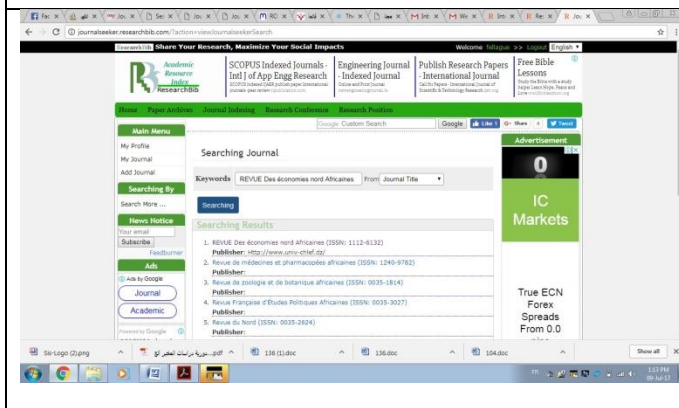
Fa x | x | Jo x | Se x | Jo x | Jo x | RO x | x | Th x | x | Int x | We x | Int x | Re x | Jo x

journalseeker.researchbib.com/?action=viewJournalseekerSearch

ResearchBib Share Your Research, Maximize Your Social Impacts Welcome fafaque >> Logout English

Academic Resource Index ResearchBib

SCOPUS Indexed Journals - Intl J of App Engg Research
SCOPUS Indexed IJAER publish paper international journals peer reviewed

Engineering Journal - Indexed Journal
Online and Print Journal

Publish Research Papers - International Journal
Call for Papers - International Journal of Scientific & Technology Research

Free Bible Lessons
Study the Bible with a study helper Learn Hope, Peace and Love

Home Paper Archives Journal Indexing Research Conference Research Position

Google Custom Search Google Like 1 Share 4 Tweet

Main Menu
My Profile
My Journal
Add Journal

Searching By
Search More ...

News Notice
Your email
Subscribe
Feedburner

Ads
Ads by Google
Journal
Academic

Searching Journal

Keywords REVUE Des économies nord Africaines From Journal Title

Searching

Searching Results

1. REVUE Des économies nord Africaines (ISSN: 1112-6132)
Publisher: http://www.univ-chlef.dz/
2. Revue de médecines et pharmacopées africaines (ISSN: 1240-9782)
Publisher:
3. Revue de zoologie et de botanique africaines (ISSN: 0035-1814)
Publisher:
4. Revue Française d'Etudes Politiques Africaines (ISSN: 0035-3027)
Publisher:
5. Revue du Nord (ISSN: 0035-2624)
Publisher:

Advertisement
IC Markets
True ECN Forex Spreads From 0.0

Sii-Logo (2).png
سورية دراسات العصر لوا.pdf
136 (1).doc
136.doc
104.doc
Show all

1:53 PM
09-Jul-17